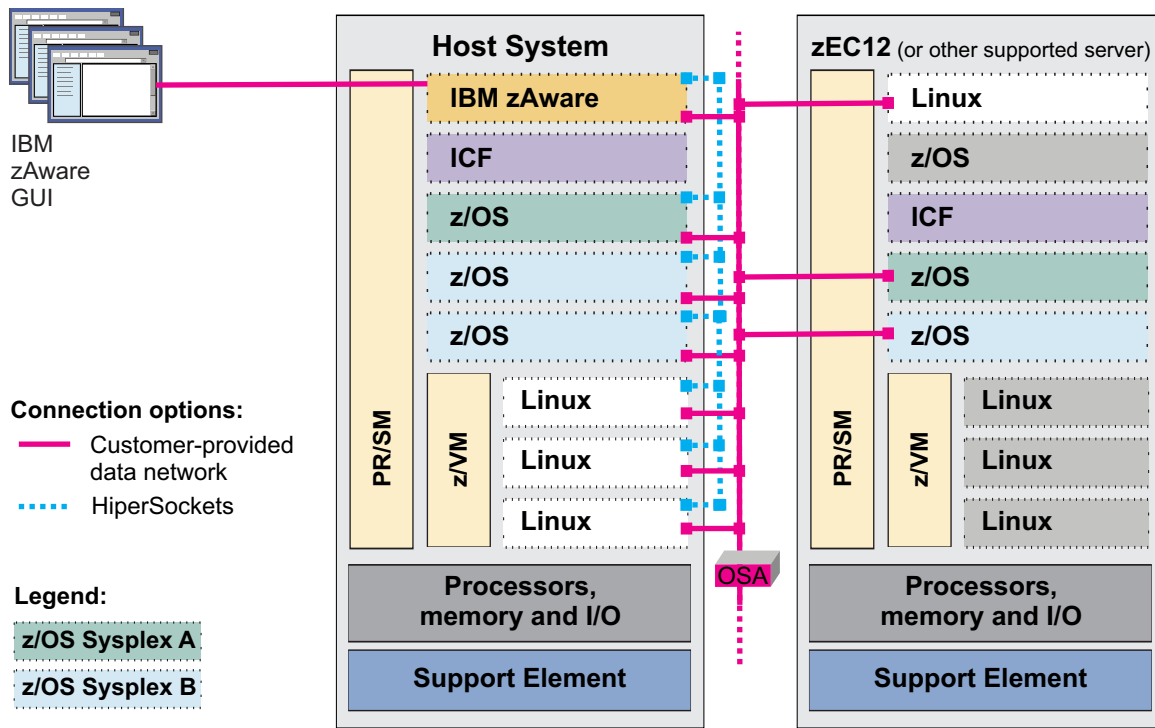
IBM zAware GUI

Host System

IBM zAware

ICF

z/OS

z/OS

z/OS

PR/SM

z/VM

Linux

Linux

Linux

OSA

Processors, memory and I/O

Support Element

zEC12 (or other supported server)

Linux

z/OS

ICF

z/OS

z/OS

PR/SM

z/VM

Linux

Linux

Linux

Processors, memory and I/O

Support Element

Connection options:

Customer-provided data network

HiperSockets

Legend:

z/OS Sysplex A

z/OS Sysplex B